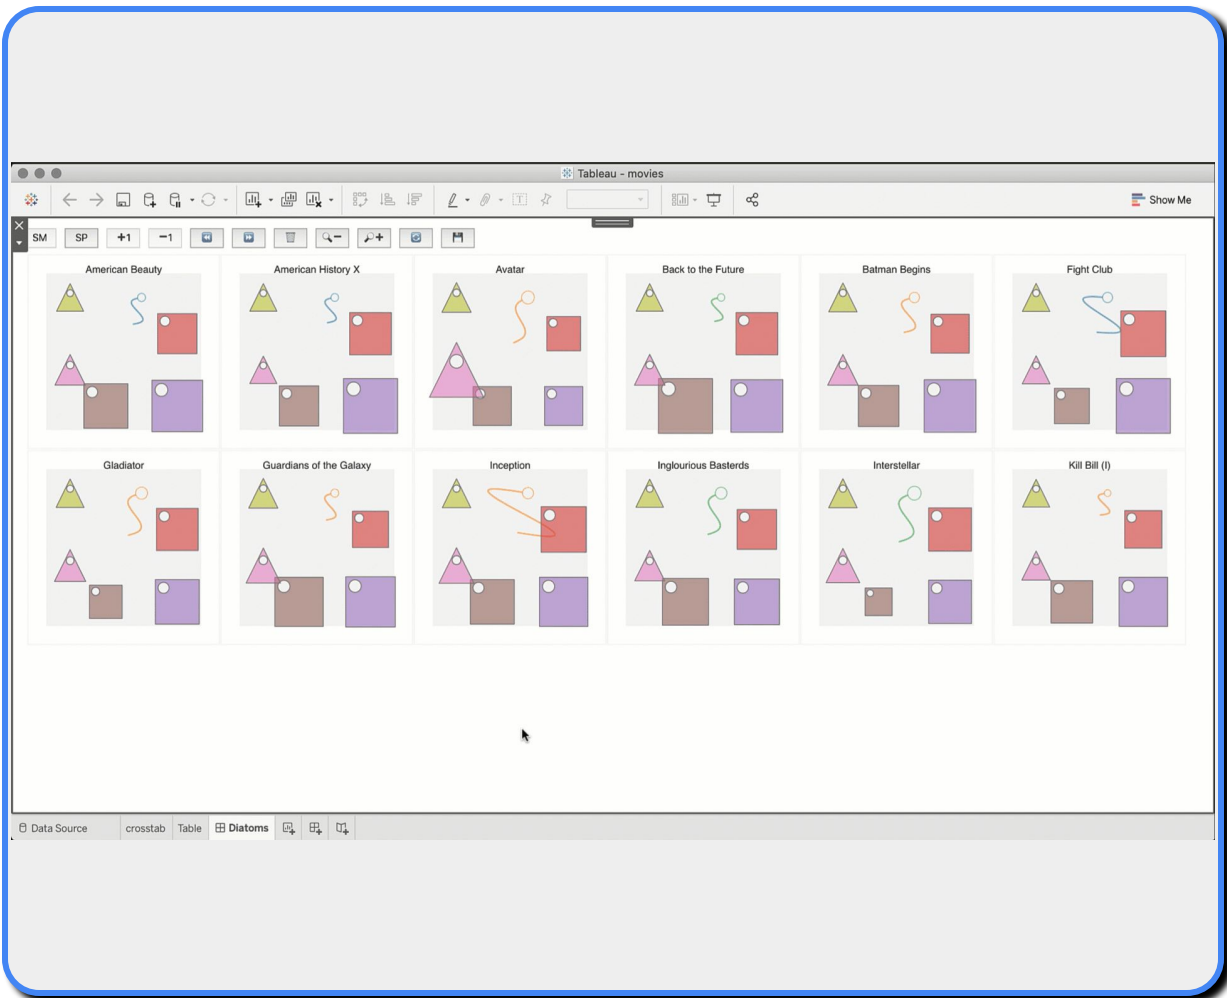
Tableau - movies

Show Me

SM SP +1 −1

American Beauty

American History X

Avatar

Back to the Future

Batman Begins

Fight Club

Gladiator

Guardians of the Galaxy

Inception

Inglourious Basterds

Interstellar

Kill Bill (I)

Data Source | crosstab | Table | Diatoms